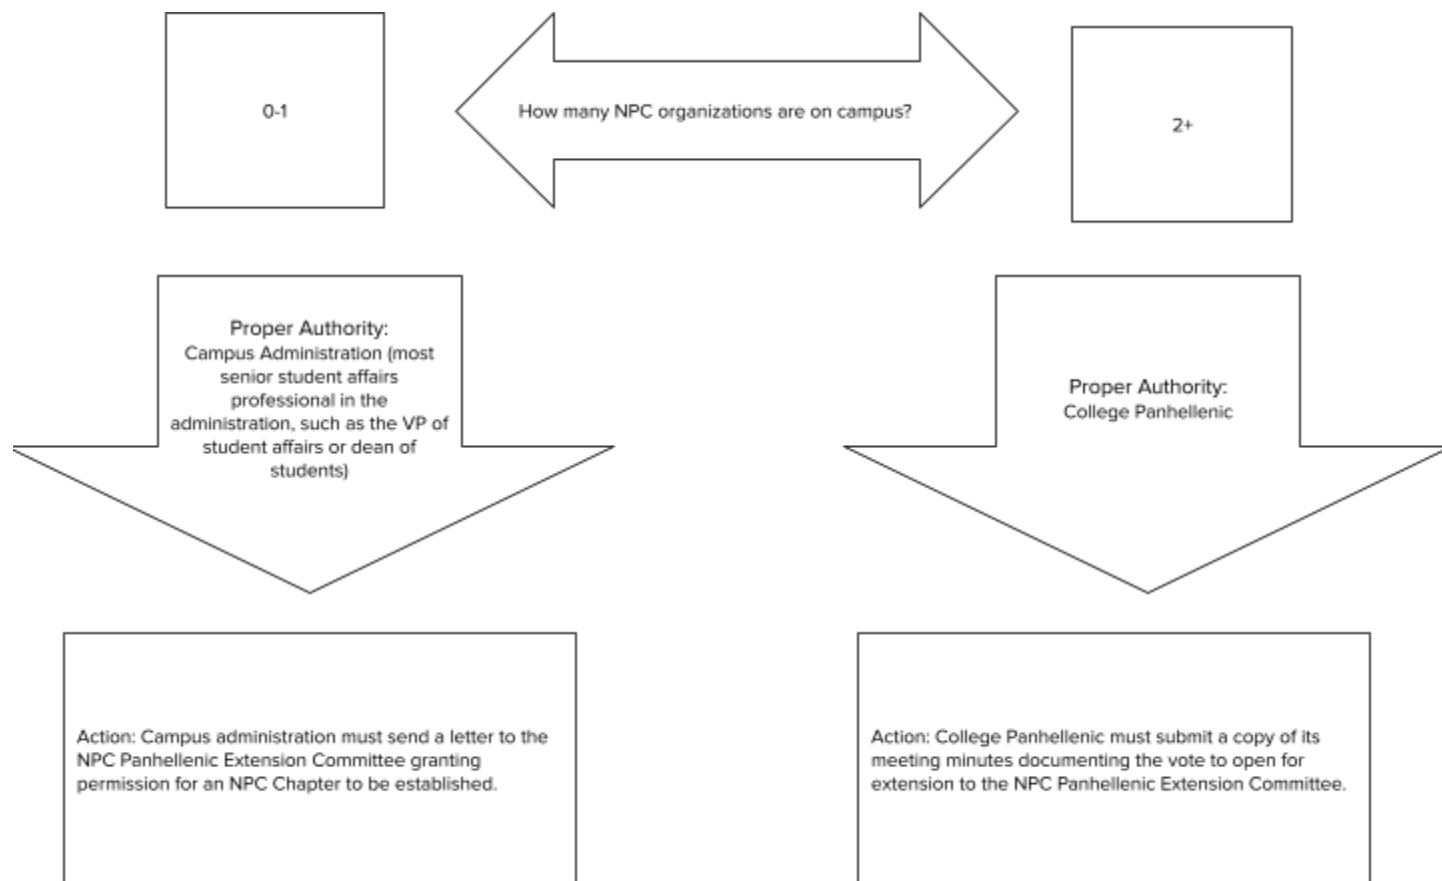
0-1

How many NPC organizations are on campus?

2+

Proper Authority:
Campus Administration (most senior student affairs professional in the administration, such as the VP of student affairs or dean of students)

Proper Authority:
College Panhellenic

Action: Campus administration must send a letter to the NPC Panhellenic Extension Committee granting permission for an NPC Chapter to be established.

Action: College Panhellenic must submit a copy of its meeting minutes documenting the vote to open for extension to the NPC Panhellenic Extension Committee.